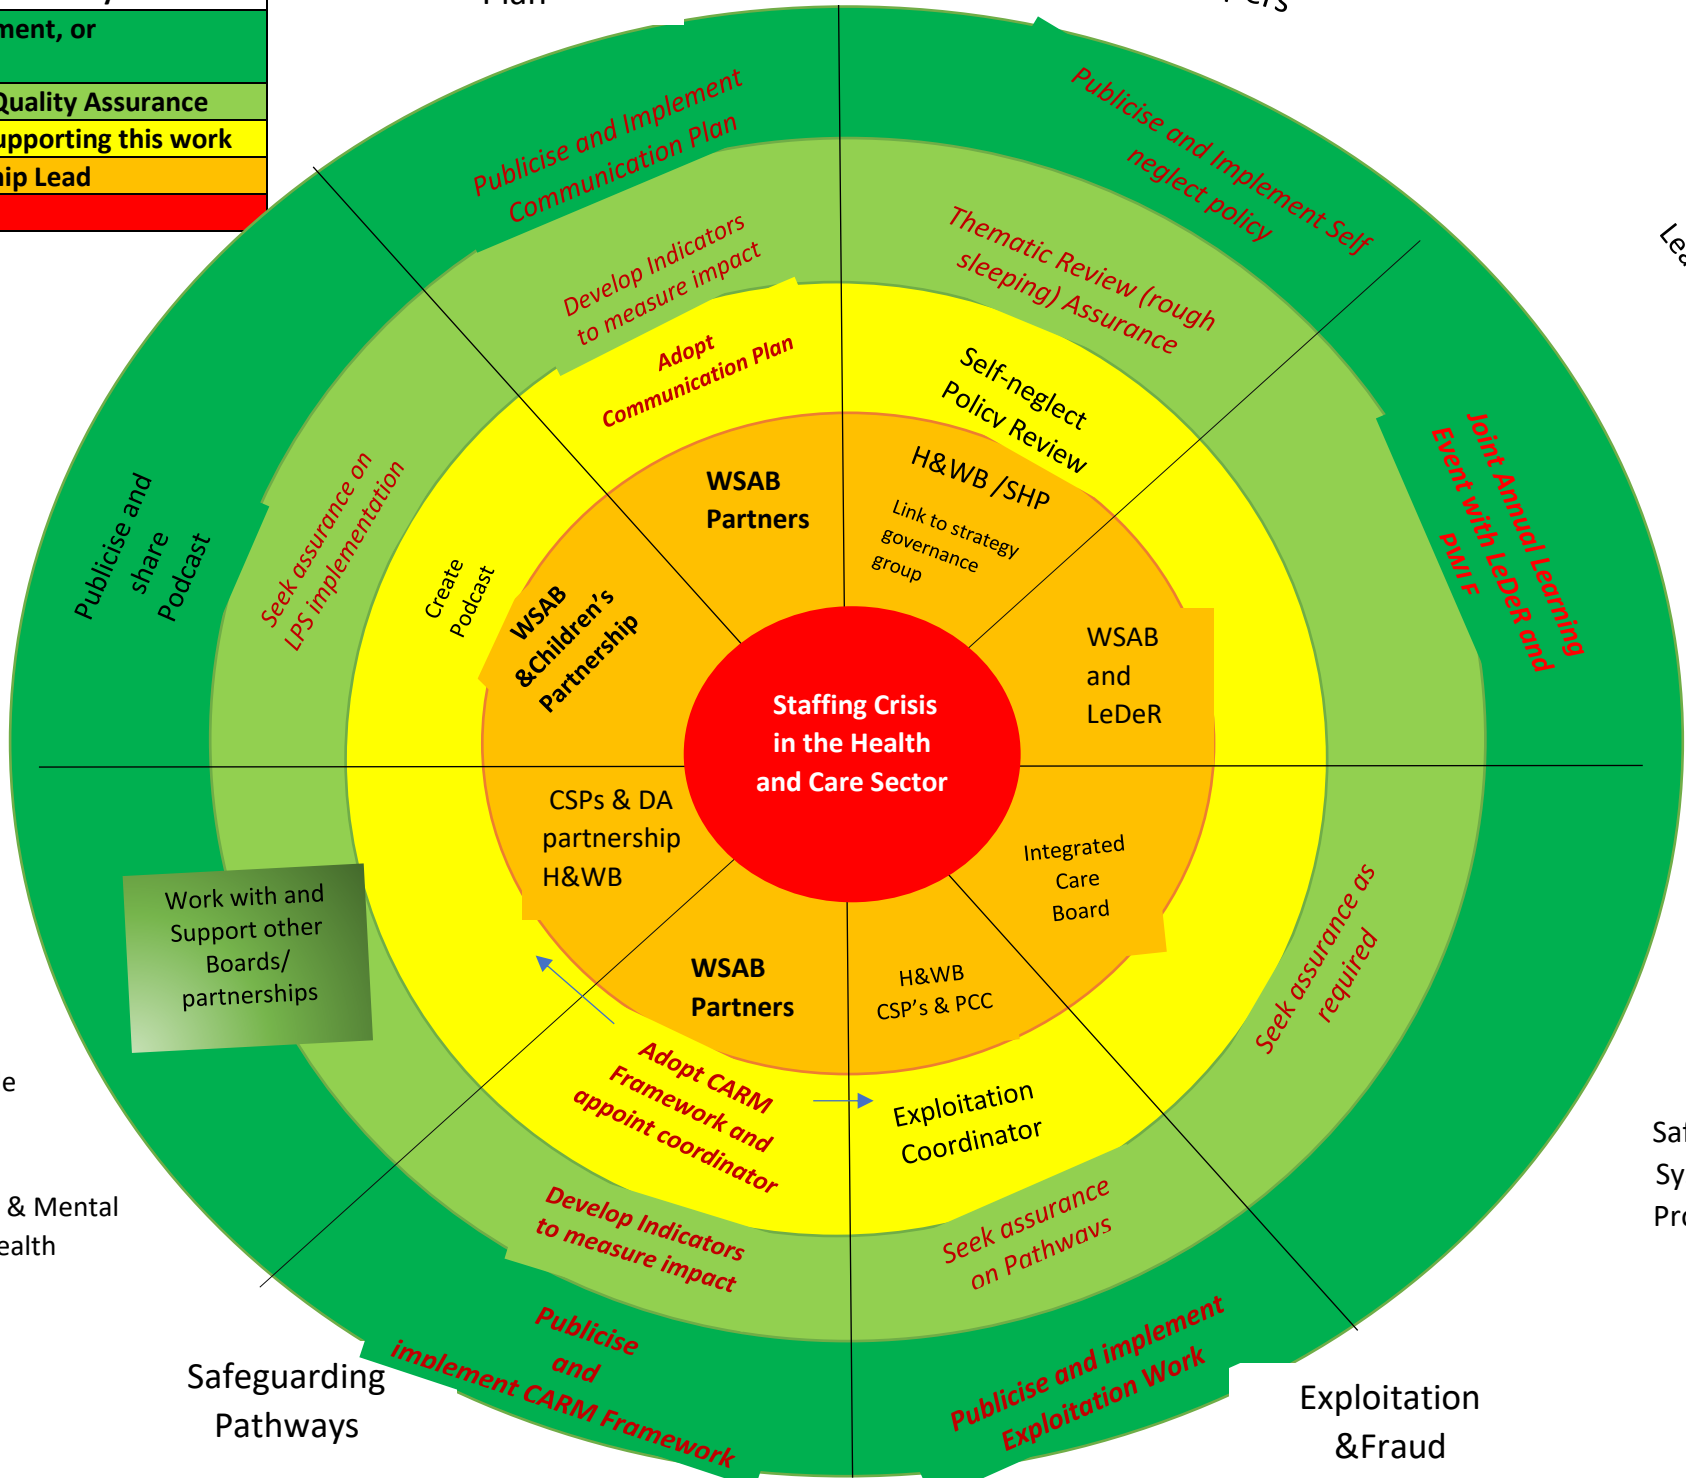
ment, or

Quality Assurance
upporting this work
hip Lead

Plan
ers

Publicise and Implement Communication Plan
Publicise and Implement Self neglect policy
Develop Indicators to measure impact
Thematic Review (rough sleeping) Assurance
Adopt Communication Plan
Self-neglect Policy Review
WSAB Partners
H&WB /SHP
Link to strategy governance group
Lea
Joint Annual Learning Event with LeDeR and PWIF
Publicise and share Podcast
Seek assurance on LPS implementation
Create Podcast
WSAB &Children's Partnership
WSAB and LeDeR
Staffing Crisis in the Health and Care Sector
CSPs & DA partnership H&WB
Integrated Care Board
Work with and Support other Boards/ partnerships
WSAB Partners
H&WB CSP's & PCC
Seek assurance as required
e
Adopt CARM Framework and appoint coordinator
Exploitation Coordinator
Saf
Sy
Pro
& Mental
ealth
Develop Indicators to measure impact
Seek assurance on Pathways
Publicise and implement CARM Framework
Publicise and implement Exploitation Work
Safeguarding Pathways
Exploitation &Fraud